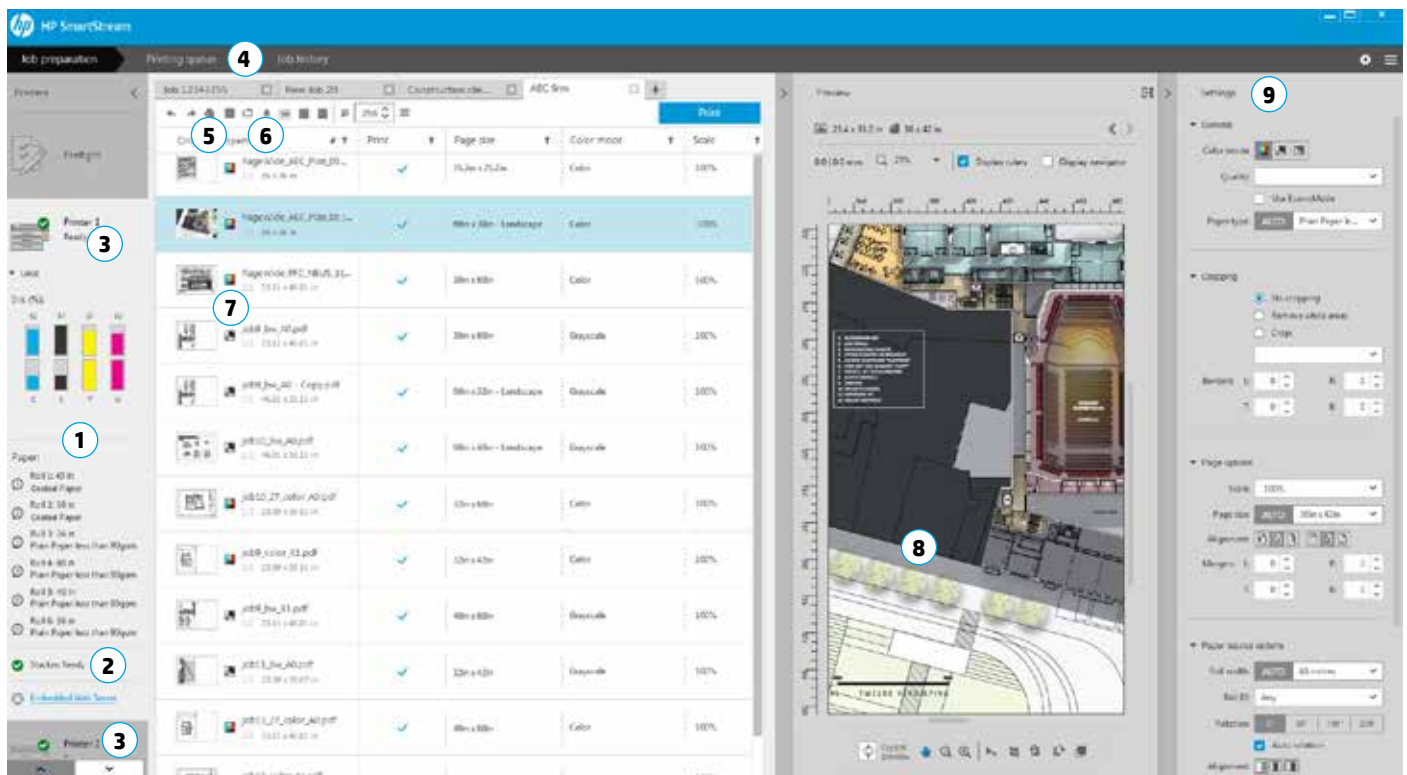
HP SmartStream

Job preparation
Printing queue
4
Job history

Printers
Preflight
Printer 1
Ready
3
Inks
1
Paper
Roll 1: 42 in
Coated Paper
Roll 2: 36 in
Coated Paper
Roll 3: 36 in
Plain Paper less than 90gsm
Roll 4: 40 in
Plain Paper less than 90gsm
Roll 5: 42 in
Plain Paper less than 90gsm
Roll 6: 36 in
Plain Paper less than 90gsm
Stacker: Ready
2
Embedded Web Server
Printer 2
3

Job 1234-1255
New Job 20
Construction dw...
AEC firm
5
6
Print

| Content | Print | Page size | Color mode | Scale |
|---|---|---|---|---|
| PageMode_AEC_Print_00... | ✓ | 35.3in x 23.2in | Color | 100% |
| PageMode_AEC_Print_00... | ✓ | 08in x 30in - Landscape | Color | 100% |
| PageMode_EPC_MAUS_11... | ✓ | 30in x 60in | Color | 100% |
| job8_bw_A0.pdf | ✓ | 30in x 60in | Grayscale | 100% |
| job8_bw_A0 - Copy.pdf | ✓ | 08in x 32in - Landscape | Grayscale | 100% |
| job10_bw_A0.pdf | ✓ | 08in x 60in - Landscape | Grayscale | 100% |
| job10_27_color_A0.pdf | ✓ | 12in x 60in | Color | 100% |
| job9_color_32.pdf | ✓ | 12in x 43in | Color | 100% |
| job9_bw_03.pdf | ✓ | 40in x 60in | Grayscale | 100% |
| job13_bw_A0.pdf | ✓ | 32in x 42in | Grayscale | 100% |
| job11_27_color_A0.pdf | ✓ | 40in x 60in | Color | 100% |

7

Preview
Display rulers
Display navigator
8

Settings
9
General
Color mode
Quality
Use EconoMode
Paper type
AUTO
Plain Paper
Clipping
No clipping
Remove white areas
Crop
Borders
Page options
Scale
100%
Page size
AUTO
Alignment
Margins
Paper source options
Roll width
AUTO
Roll ID
Any
Rotation
Auto rotation
Alignment